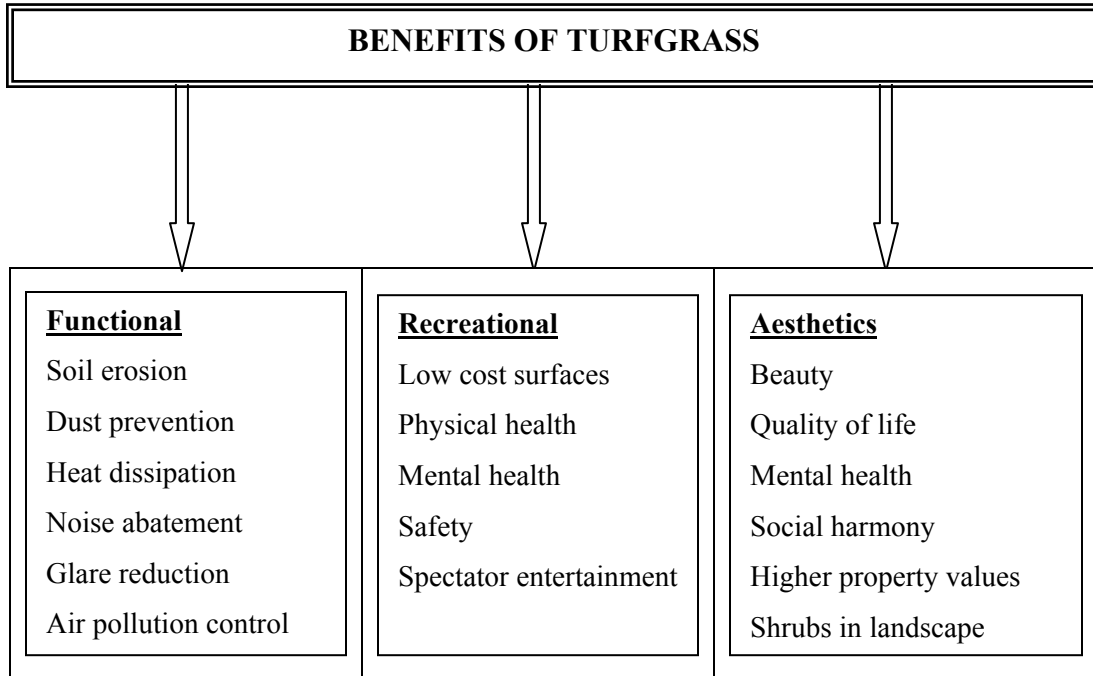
BENEFITS OF TURFGRASS

Functional
Soil erosion
Dust prevention
Heat dissipation
Noise abatement
Glare reduction
Air pollution control

Recreational
Low cost surfaces
Physical health
Mental health
Safety
Spectator entertainment

Aesthetics
Beauty
Quality of life
Mental health
Social harmony
Higher property values
Shrubs in landscape